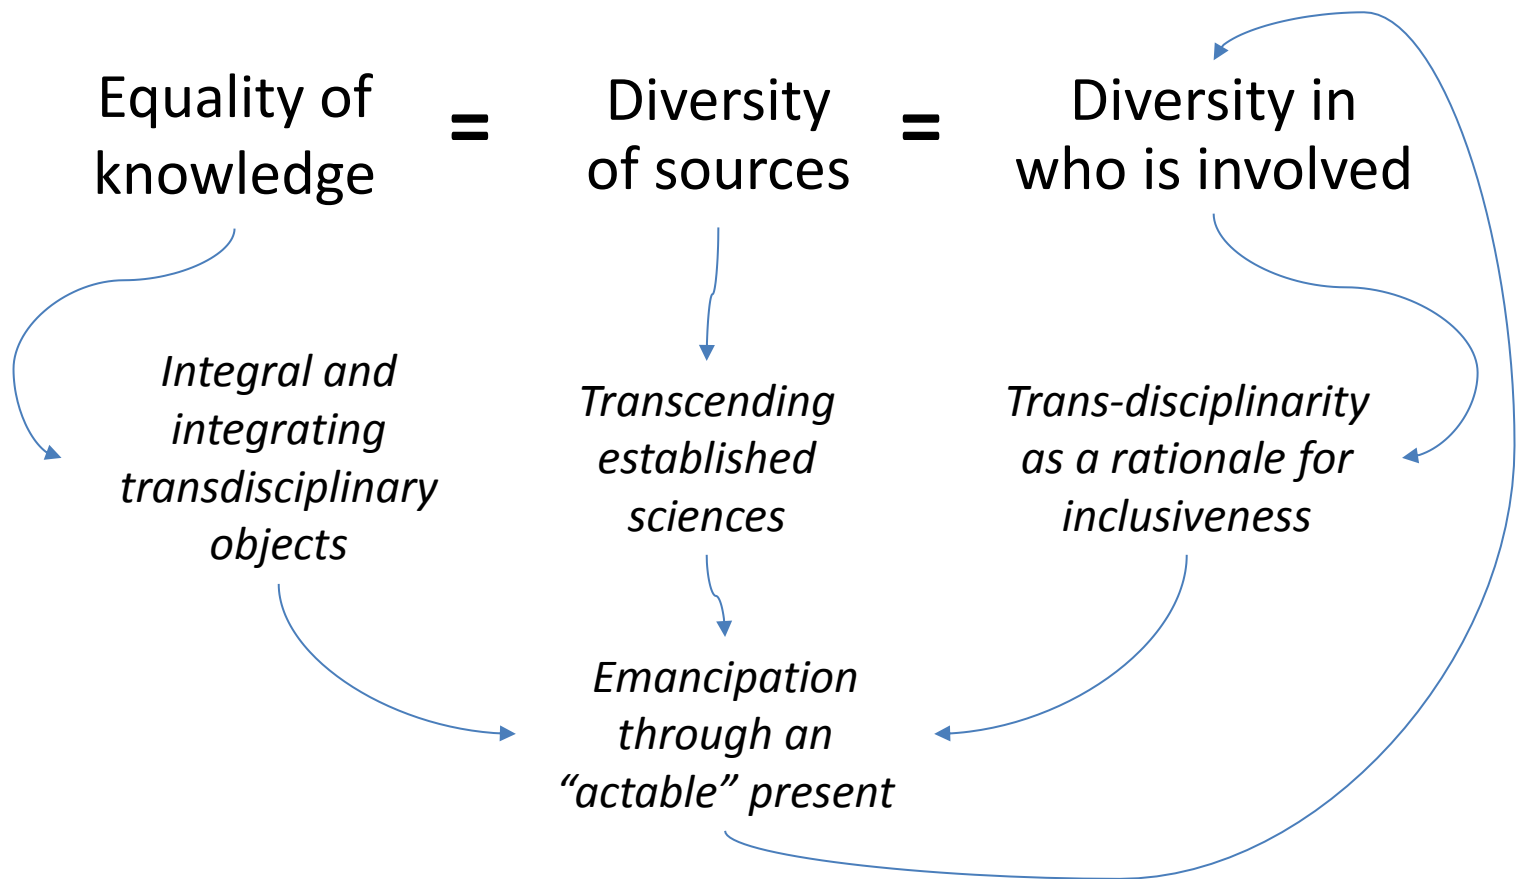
Equality of knowledge = Diversity of sources = Diversity in who is involved

Integral and integrating transdisciplinary objects

Transcending established sciences

Trans-disciplinarity as a rationale for inclusiveness

Emancipation through an “actable” present